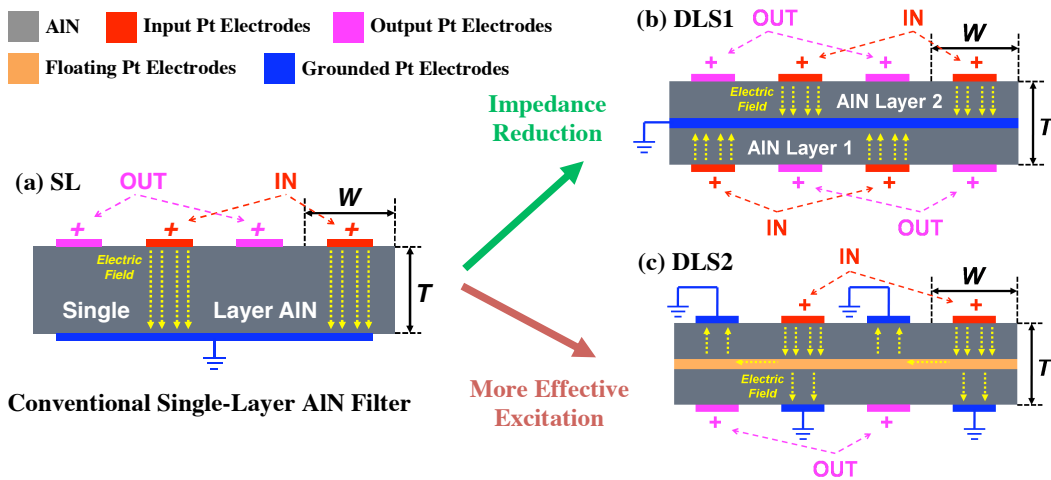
AlN
Input Pt Electrodes
Output Pt Electrodes
Floating Pt Electrodes
Grounded Pt Electrodes

(a) SL
OUT
IN
W
+
+
+
+
Electric Field
T
Single
Layer AlN
Conventional Single-Layer AlN Filter

Impedance Reduction

More Effective Excitation

(b) DLS1
OUT
IN
W
+
+
+
+
Electric Field
AlN Layer 2
AlN Layer 1
T
+
+
+
+
IN
OUT

(c) DLS2
IN
W
+
+
T
Electric Field
+
+
OUT